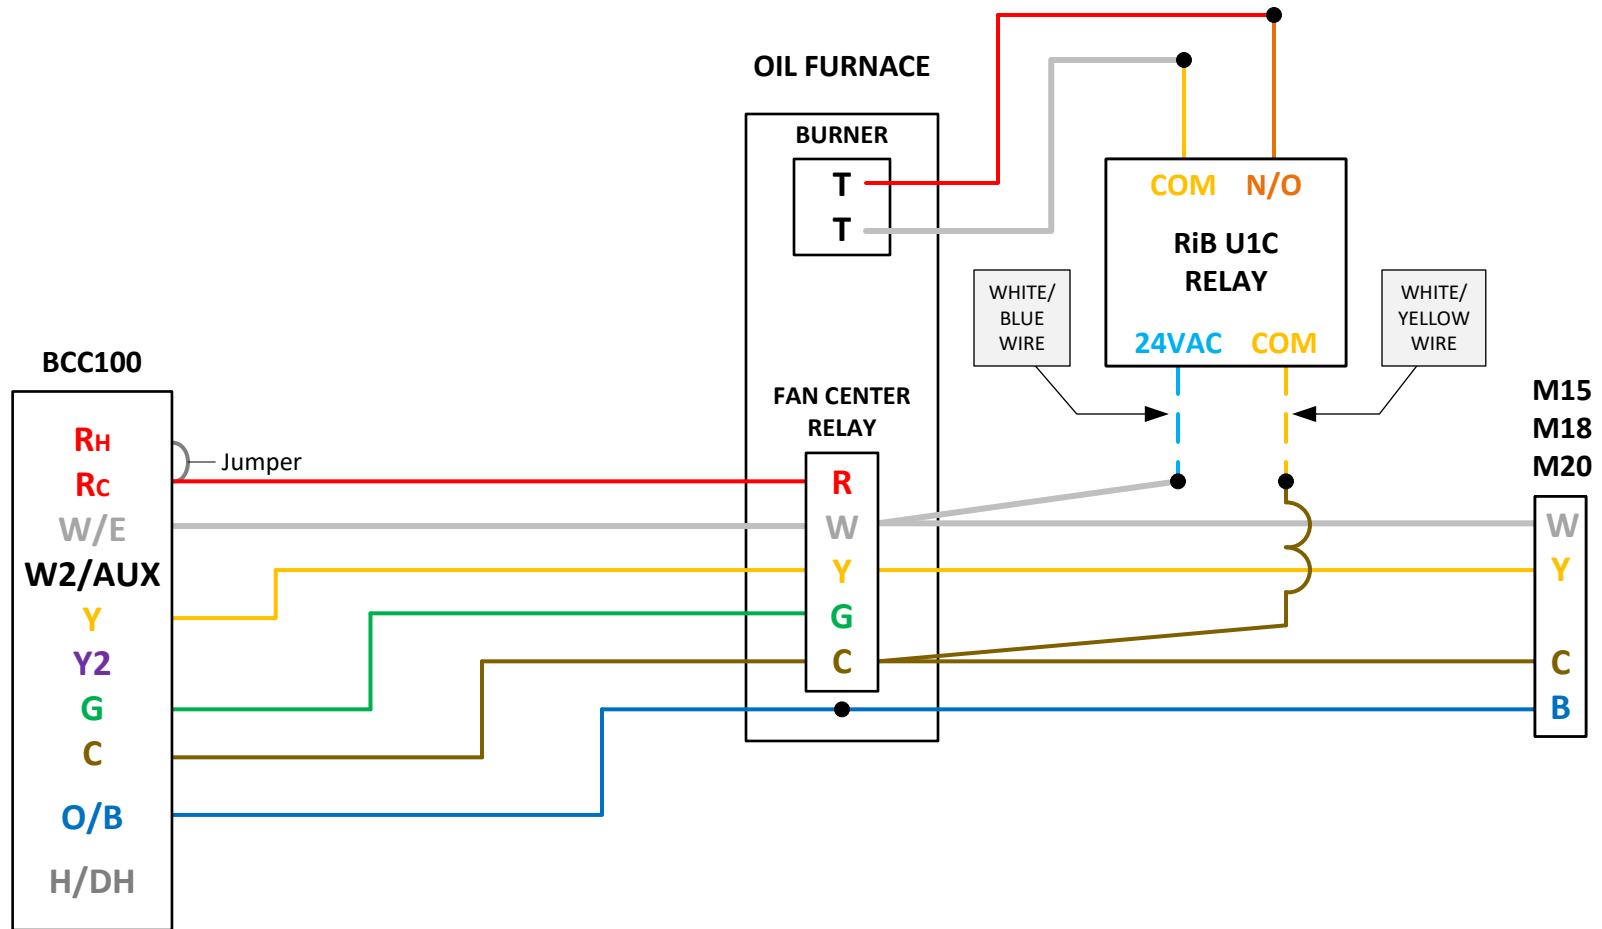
OIL FURNACE

BURNER

T

T

COM N/O

RiB U1C
RELAY

24VAC COM

WHITE/
BLUE
WIRE

WHITE/
YELLOW
WIRE

BCC100

RH
RC
W/E
W2/AUX
Y
Y2
G
C
O/B
H/DH

Jumper

FAN CENTER
RELAY

R
W
Y
G
C

M15
M18
M20

W
Y
C
B